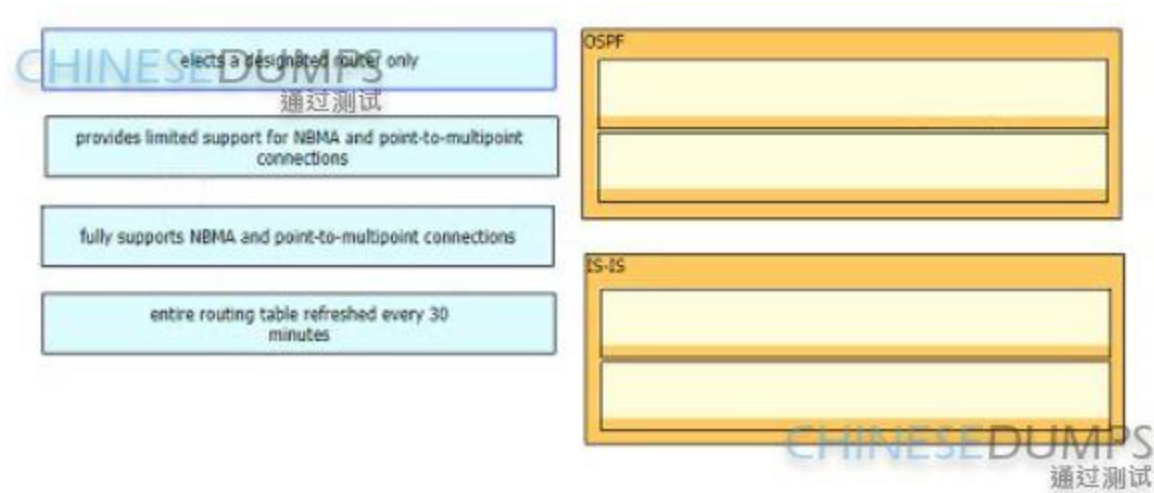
CHINESEDUMPS
通过测试

elects a designated router only

provides limited support for NBMA and point-to-multipoint connections

fully supports NBMA and point-to-multipoint connections

entire routing table refreshed every 30 minutes

OSPF

IS-IS

CHINESEDUMPS
通过测试